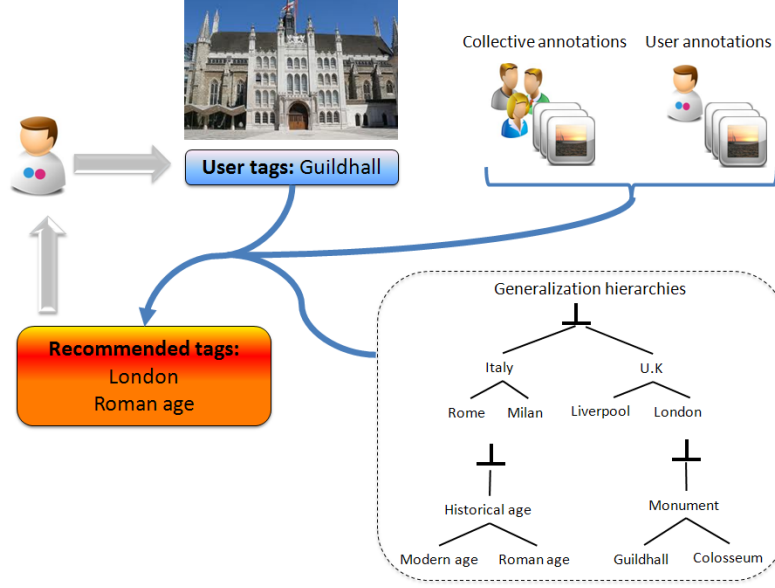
Collective annotations

User annotations

User tags: Guildhall

Recommended tags:
London
Roman age

Generalization hierarchies

Italy

U.K

Rome

Milan

Liverpool

London

Historical age

Monument

Modern age

Roman age

Guildhall

Colosseum